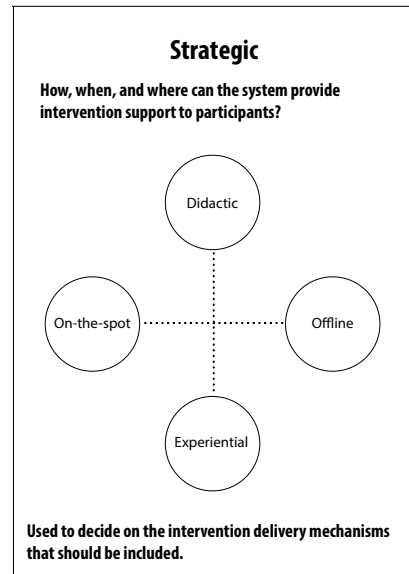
Strategic

How, when, and where can the system provide intervention support to participants?

Didactic

On-the-spot

Offline

Experiential

Used to decide on the intervention delivery mechanisms that should be included.